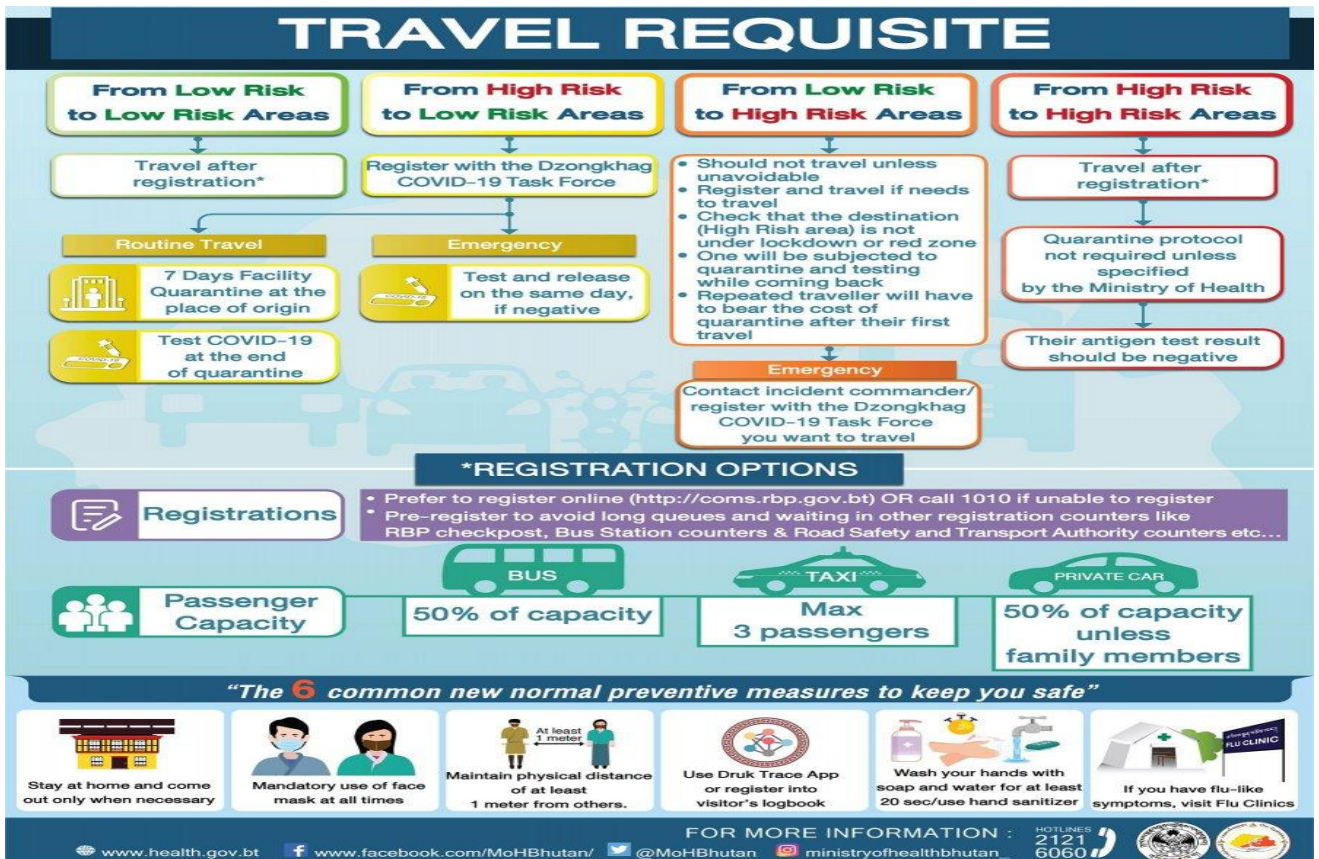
TRAVEL REQUISITE

From Low Risk to Low Risk Areas

Travel after registration*

From High Risk to Low Risk Areas

Register with the Dzongkhag COVID-19 Task Force

Routine Travel

7 Days Facility Quarantine at the place of origin

Test COVID-19 at the end of quarantine

Emergency

Test and release on the same day, if negative

From Low Risk to High Risk Areas

• Should not travel unless unavoidable
• Register and travel if needs to travel
• Check that the destination (High Rish area) is not under lockdown or red zone
• One will be subjected to quarantine and testing while coming back
• Repeated traveller will have to bear the cost of quarantine after their first travel

Emergency

Contact incident commander/ register with the Dzongkhag COVID-19 Task Force you want to travel

From High Risk to High Risk Areas

Travel after registration*

Quarantine protocol not required unless specified by the Ministry of Health

Their antigen test result should be negative

*REGISTRATION OPTIONS

Registrations

• Prefer to register online (http://coms.rbp.gov.bt) OR call 1010 if unable to register
• Pre-register to avoid long queues and waiting in other registration counters like RBP checkpost, Bus Station counters & Road Safety and Transport Authority counters etc...

Passenger Capacity

BUS
50% of capacity

TAXI
Max 3 passengers

PRIVATE CAR
50% of capacity unless family members

"The 6 common new normal preventive measures to keep you safe"

Stay at home and come out only when necessary

Mandatory use of face mask at all times

At least 1 meter
Maintain physical distance of at least 1 meter from others.

Use Druk Trace App or register into visitor's logbook

Wash your hands with soap and water for at least 20 sec/use hand sanitizer

FLU CLINIC
If you have flu-like symptoms, visit Flu Clinics

FOR MORE INFORMATION : HOTLINES 2121 6060

www.health.gov.bt www.facebook.com/MoHBhutan/ @MoHBhutan ministryofhealthbhutan